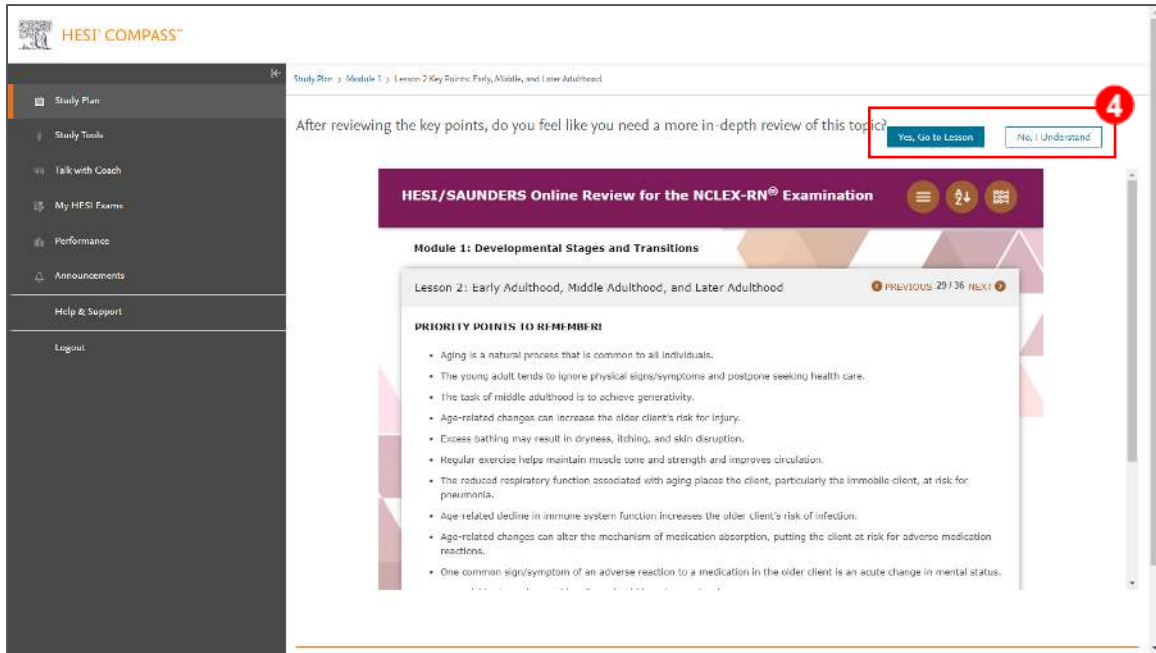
HESI COMPASS™

Study Plan
Study Tools
Talk with Coach
My HESI Exams
Performance
Announcements
Help & Support
Logout

Study Plan > Module 1 > Lesson 2 Key Points: Early, Middle, and Later Adulthood

After reviewing the key points, do you feel like you need a more in-depth review of this topic?

Yes, Go to Lesson

No, I Understand

4

HESI/SAUNDERS Online Review for the NCLEX-RN® Examination

Module 1: Developmental Stages and Transitions

Lesson 2: Early Adulthood, Middle Adulthood, and Later Adulthood

PREVIOUS 29 / 36 NEXT

PRIORITY POINTS TO REMEMBER!

- Aging is a natural process that is common to all individuals.
- The young adult tends to ignore physical signs/symptoms and postpone seeking health care.
- The task of middle adulthood is to achieve generativity.
- Age-related changes can increase the older client's risk for injury.
- Excess bathing may result in dryness, itching, and skin disruption.
- Regular exercise helps maintain muscle tone and strength and improves circulation.
- The reduced respiratory function associated with aging places the client, particularly the immobile client, at risk for pneumonia.
- Age-related decline in immune system function increases the older client's risk of infection.
- Age-related changes can alter the mechanism of medication absorption, putting the client at risk for adverse medication reactions.
- One common sign/symptom of an adverse reaction to a medication in the older client is an acute change in mental status.
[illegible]